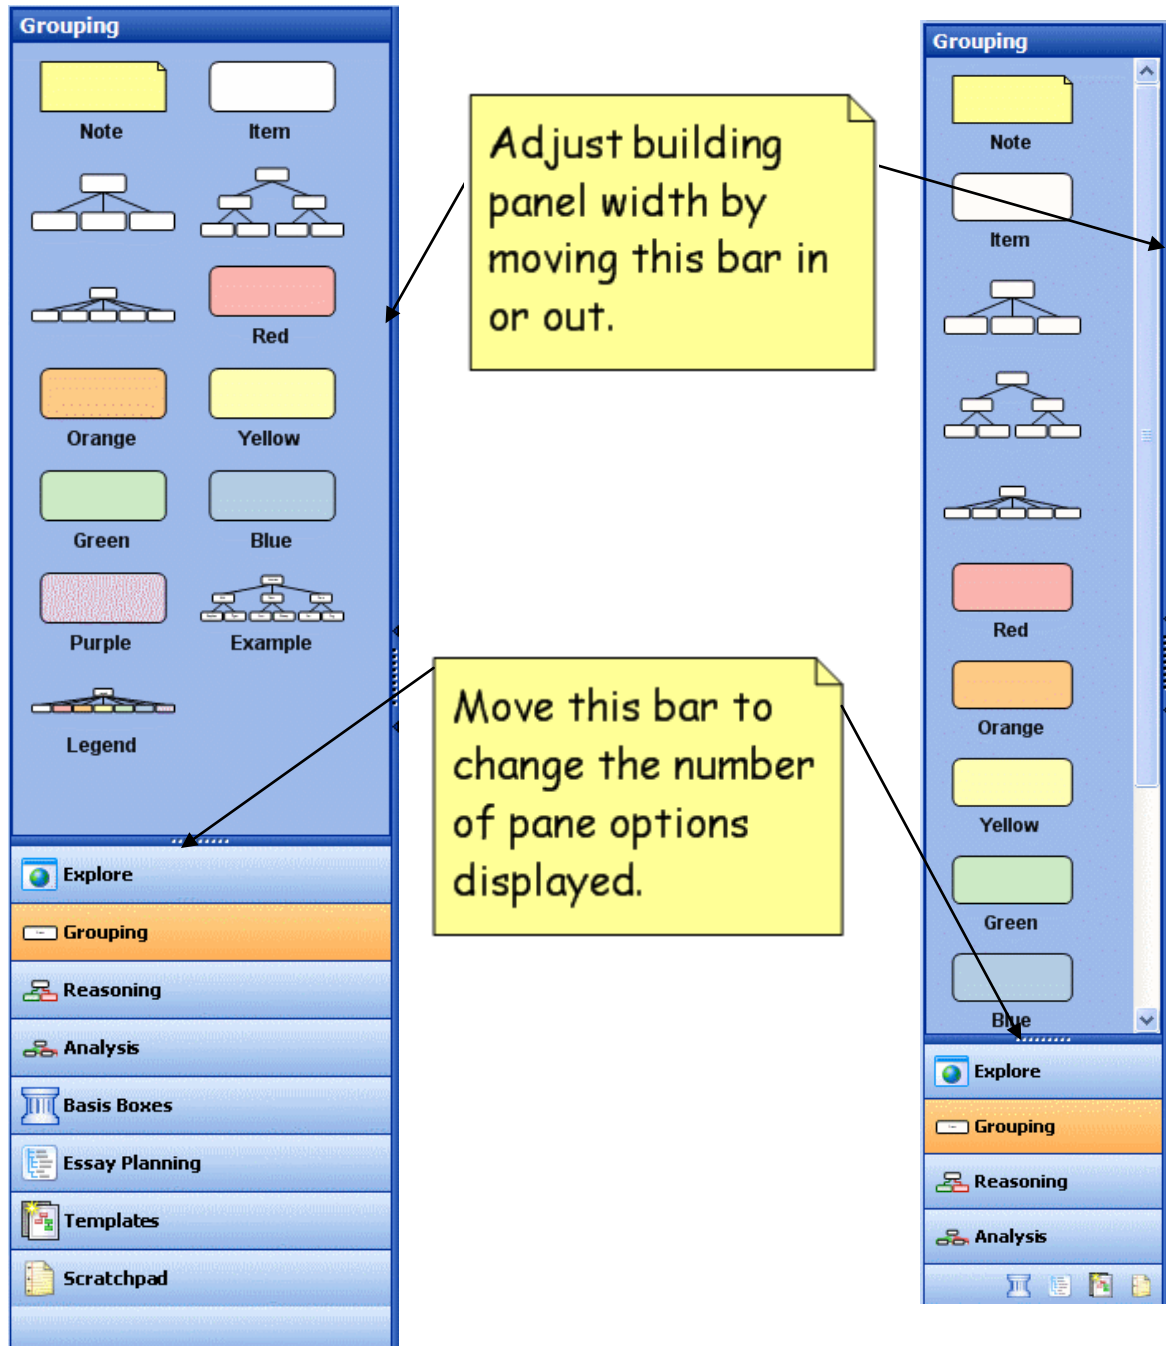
Grouping

Note

Item

Red

Orange

Yellow

Green

Blue

Purple

Example

Legend

Explore

Grouping

Reasoning

Analysis

Basis Boxes

Essay Planning

Templates

Scratchpad

Adjust building panel width by moving this bar in or out.

Move this bar to change the number of pane options displayed.

Grouping

Note

Item

Red

Orange

Yellow

Green

Blue

Explore

Grouping

Reasoning

Analysis